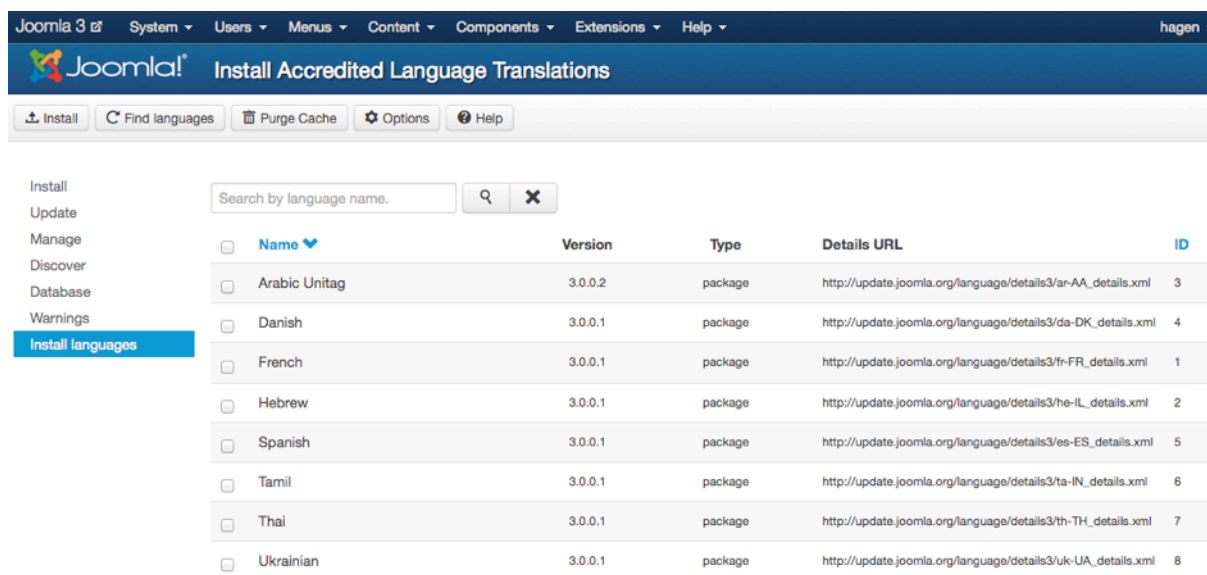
Joomla 3 System Users Menus Content Components Extensions Help hagen

Joomla! Install Accredited Language Translations

Install | Find languages | Purge Cache | Options | Help

Install
Update
Manage
Discover
Database
Warnings
Install languages

Search by language name.

| | Name | Version | Type | Details URL | ID |
|---|---|---|---|---|---|
| | Arabic Unitag | 3.0.0.2 | package | http://update.joomla.org/language/details3/ar-AA_details.xml | 3 |
| | Danish | 3.0.0.1 | package | http://update.joomla.org/language/details3/da-DK_details.xml | 4 |
| | French | 3.0.0.1 | package | http://update.joomla.org/language/details3/fr-FR_details.xml | 1 |
| | Hebrew | 3.0.0.1 | package | http://update.joomla.org/language/details3/he-IL_details.xml | 2 |
| | Spanish | 3.0.0.1 | package | http://update.joomla.org/language/details3/es-ES_details.xml | 5 |
| | Tamil | 3.0.0.1 | package | http://update.joomla.org/language/details3/ta-IN_details.xml | 6 |
| | Thai | 3.0.0.1 | package | http://update.joomla.org/language/details3/th-TH_details.xml | 7 |
| | Ukrainian | 3.0.0.1 | package | http://update.joomla.org/language/details3/uk-UA_details.xml | 8 |